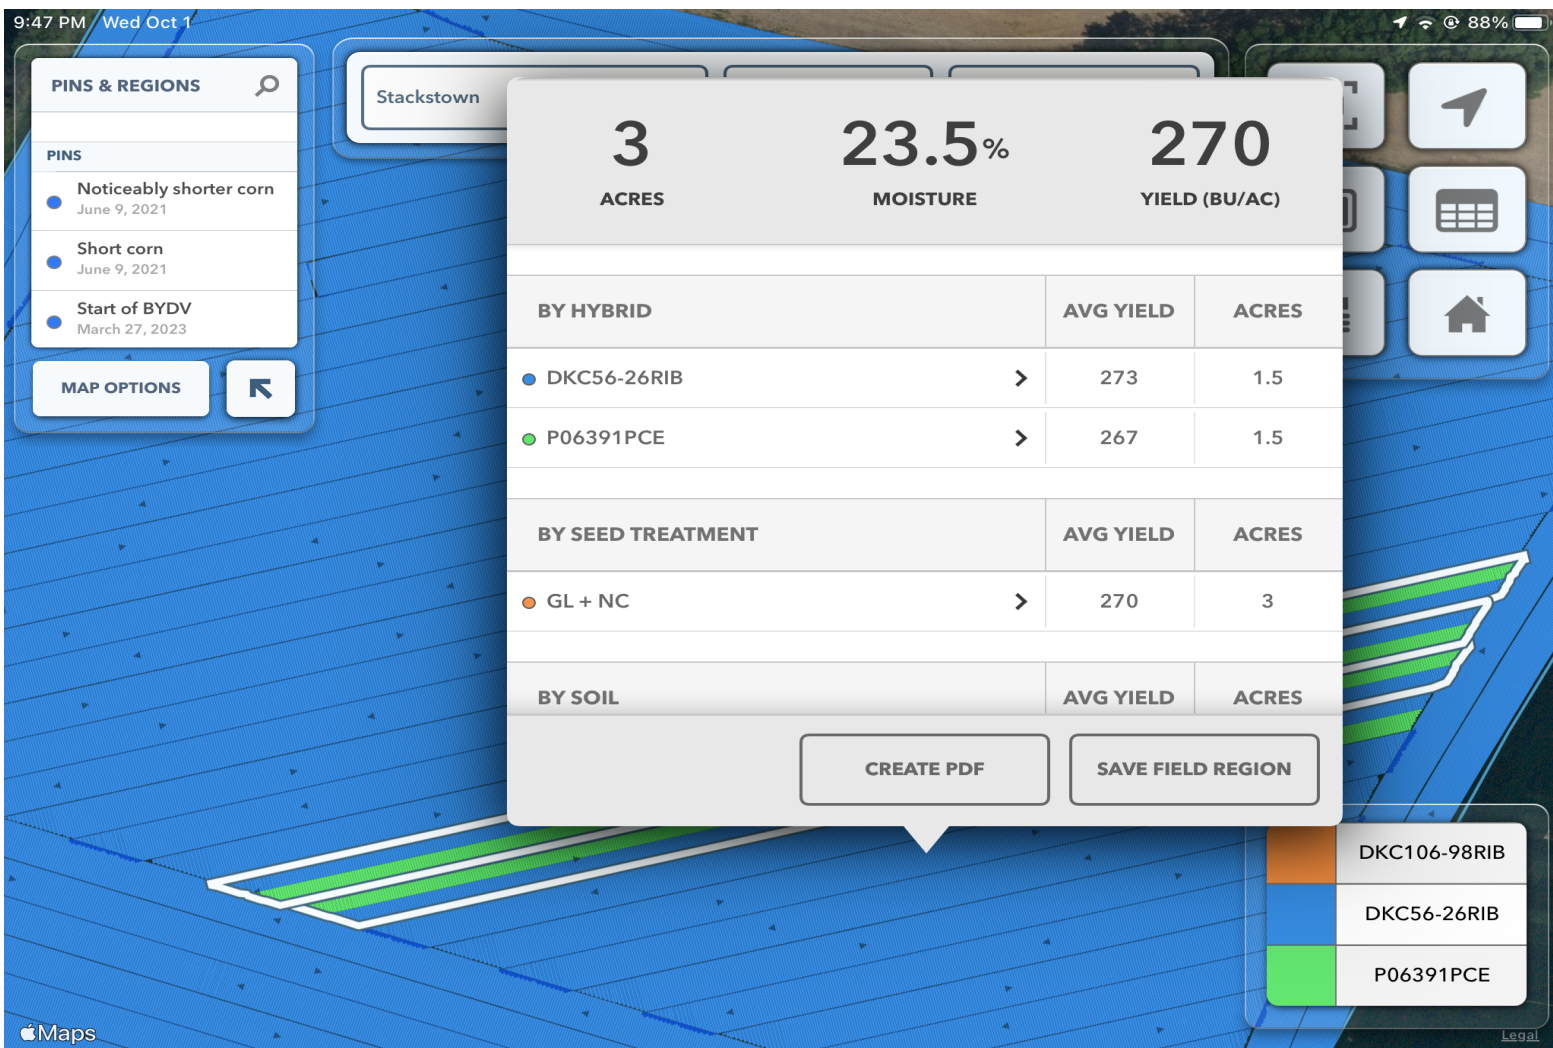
9:47 PM Wed Oct 1

88%

PINS & REGIONS

PINS

Noticeably shorter corn
June 9, 2021

Short corn
June 9, 2021

Start of BYDV
March 27, 2023

MAP OPTIONS

Stackstown

3
ACRES

23.5%
MOISTURE

270
YIELD (BU/AC)

| BY HYBRID | AVG YIELD | ACRES |
|---|---|---|
| DKC56-26RIB > | 273 | 1.5 |
| P06391PCE > | 267 | 1.5 |

| BY SEED TREATMENT | AVG YIELD | ACRES |
|---|---|---|
| GL + NC > | 270 | 3 |

| BY SOIL | AVG YIELD | ACRES |
|---|---|---|

CREATE PDF

SAVE FIELD REGION

DKC106-98RIB
DKC56-26RIB
P06391PCE

Maps

Legal